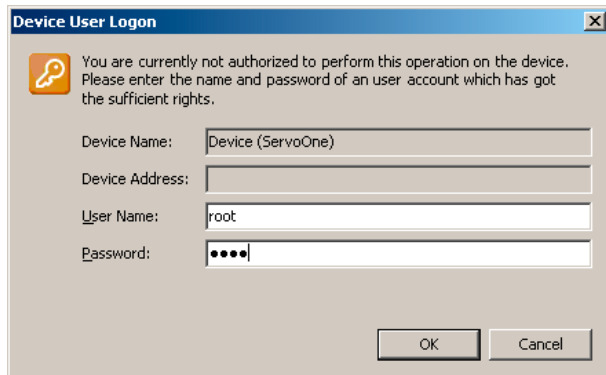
Device User Logon

You are currently not authorized to perform this operation on the device. Please enter the name and password of an user account which has got the sufficient rights.

Device Name: Device (ServoOne)

Device Address:

User Name: root

Password: ●●●●

OK Cancel